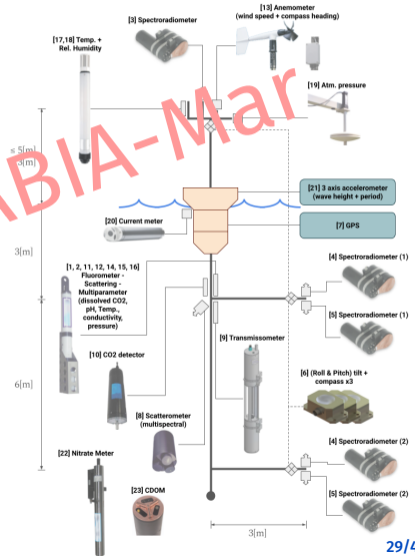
[3] Spectroradiometer

[13] Anemometer (wind speed + compass heading)

[17,18] Temp. + Rel. Humidity

[19] Atm. pressure

ABIA-Mar

≤ 5[m]

3[m]

[21] 3 axis accelerometer (wave height + period)

[20] Current meter

[7] GPS

3[m]

[1, 2, 11, 12, 14, 15, 16] Fluorometer - Scattering - Multiparameter (dissolved CO2, pH, Temp., conductivity, pressure)

[4] Spectroradiometer (1)

[5] Spectroradiometer (1)

[10] CO2 detector

[9] Transmissometer

6[m]

[6] (Roll & Pitch) tilt + compass x3

[8] Scatterometer (multispectral)

[22] Nitrate Meter

[4] Spectroradiometer (2)

[23] CDOM

[5] Spectroradiometer (2)

3[m]

29/4